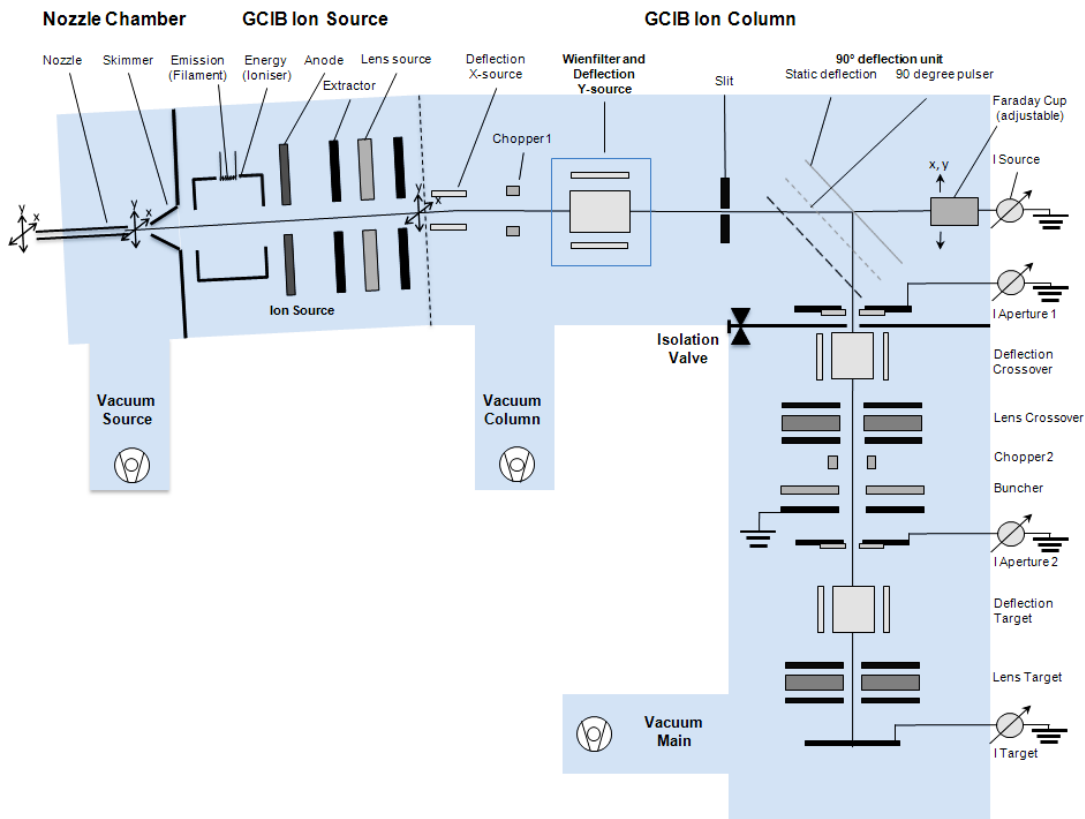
Nozzle Chamber

GCIB Ion Source

GCIB Ion Column

Nozzle

Skimmer

Emission (Filament)

Energy (Ioniser)

Anode

Extractor

Lens source

Deflection X-source

Chopper 1

Wienfilter and Deflection Y-source

Slit

90° deflection unit

Static deflection

90 degree pulser

Faraday Cup (adjustable)

I Source

x, y

y

x

y

x

y

x

Ion Source

I Aperture 1

Isolation Valve

Deflection Crossover

Lens Crossover

Chopper2

Buncher

I Aperture 2

Deflection Target

Lens Target

I Target

Vacuum Source

Vacuum Column

Vacuum Main